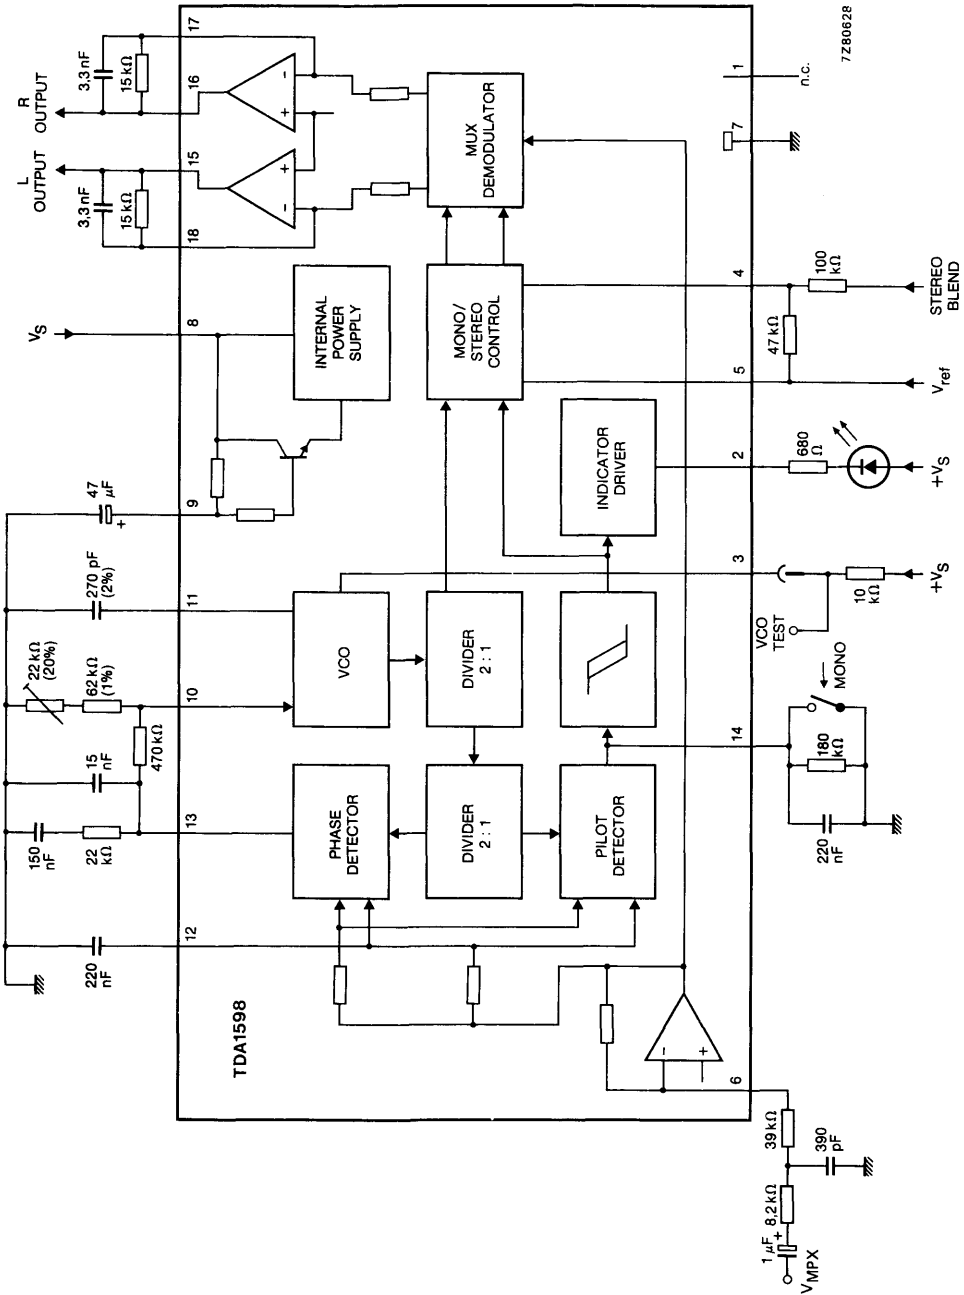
7Z80628

R OUTPUT
3,3 nF
15 kΩ
17
16
-
+

L OUTPUT
3,3 nF
15 kΩ
15
18
+
-

MUX DEMODULATOR

1
n.c.
7

$V_S$
8
INTERNAL POWER SUPPLY

MONO/ STEREO CONTROL

4
100 kΩ
STEREO BLEND
47 kΩ
5
$V_{ref}$

INDICATOR DRIVER
2
680 Ω
$+V_S$

47 µF
+
9

270 pF (2%)
11
3
10 kΩ
$+V_S$
VCO TEST

22 kΩ (20%)
62 kΩ (1%)
10
470 kΩ
VCO
DIVIDER 2 : 1

MONO
180 kΩ
14

15 nF
150 nF
22 kΩ
13
PHASE DETECTOR
DIVIDER 2 : 1
PILOT DETECTOR
220 nF

220 nF
12

TDA1598
-
+
6
39 kΩ
390 pF
8,2 kΩ
1 µF
+
$V_{MPX}$